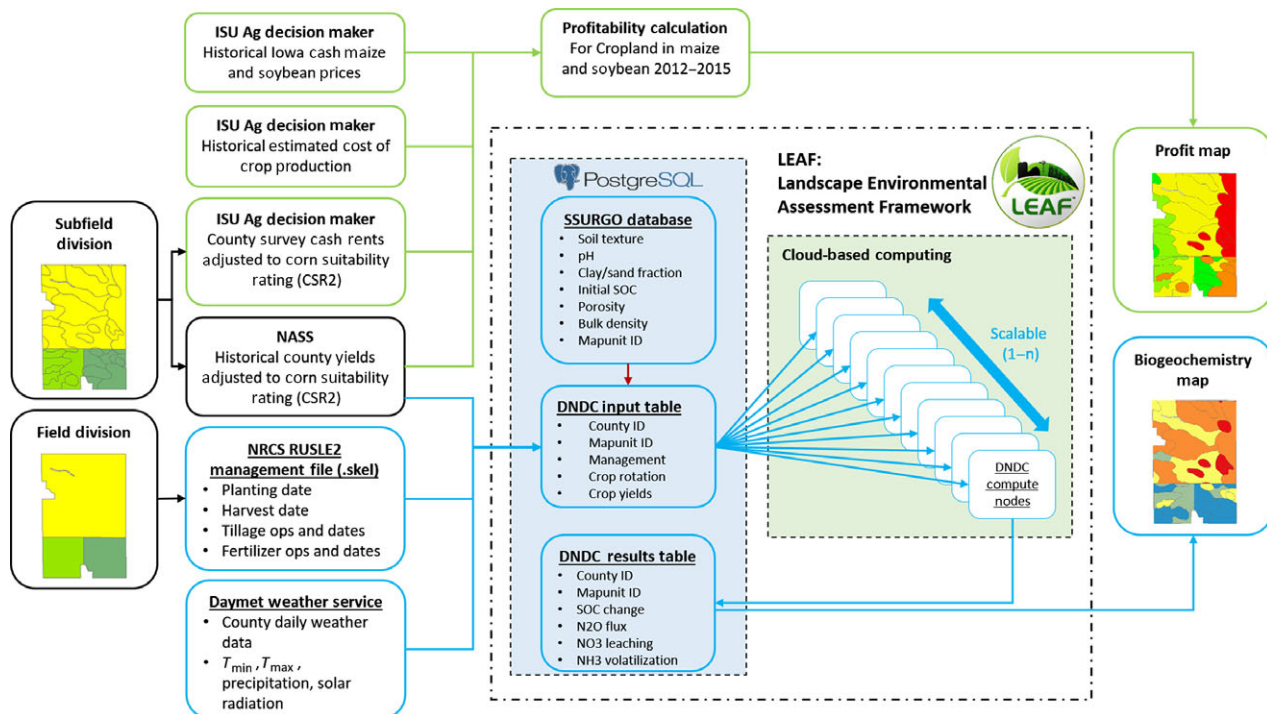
ISU Ag decision maker
Historical Iowa cash maize and soybean prices

ISU Ag decision maker
Historical estimated cost of crop production

ISU Ag decision maker
County survey cash rents adjusted to corn suitability rating (CSR2)

NASS
Historical county yields adjusted to corn suitability rating (CSR2)

Subfield division

Field division

NRCS RUSLE2 management file (.skel)
• Planting date
• Harvest date
• Tillage ops and dates
• Fertilizer ops and dates

Daymet weather service
• County daily weather data
• $T_{\min}$, $T_{\max}$, precipitation, solar radiation

Profitability calculation
For Cropland in maize and soybean 2012–2015

LEAF:
Landscape Environmental Assessment Framework

LEAF

PostgreSQL

SSURGO database
• Soil texture
• pH
• Clay/sand fraction
• Initial SOC
• Porosity
• Bulk density
• Mapunit ID

DNDC input table
• County ID
• Mapunit ID
• Management
• Crop rotation
• Crop yields

DNDC results table
• County ID
• Mapunit ID
• SOC change
• N2O flux
• NO3 leaching
• NH3 volatilization

Cloud-based computing

Scalable (1–n)

DNDC compute nodes

Profit map

Biogeochemistry map